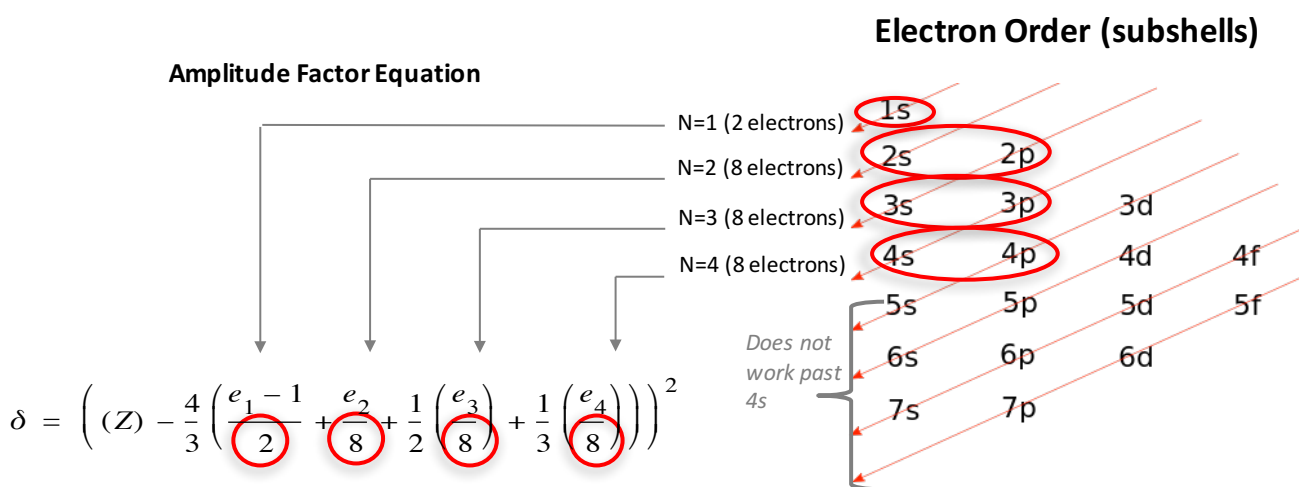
Electron Order (subshells)

Amplitude Factor Equation

N=1 (2 electrons)

N=2 (8 electrons)

N=3 (8 electrons)

N=4 (8 electrons)

1s

2s 2p

3s 3p 3d

4s 4p 4d 4f

5s 5p 5d 5f

6s 6p 6d

7s 7p

Does not work past 4s

$\delta = \left( (Z) - \frac{4}{3}\left( \frac{e_1 - 1}{2} + \frac{e_2}{8} + \frac{1}{2}\left(\frac{e_3}{8}\right) + \frac{1}{3}\left(\frac{e_4}{8}\right) \right) \right)^2$